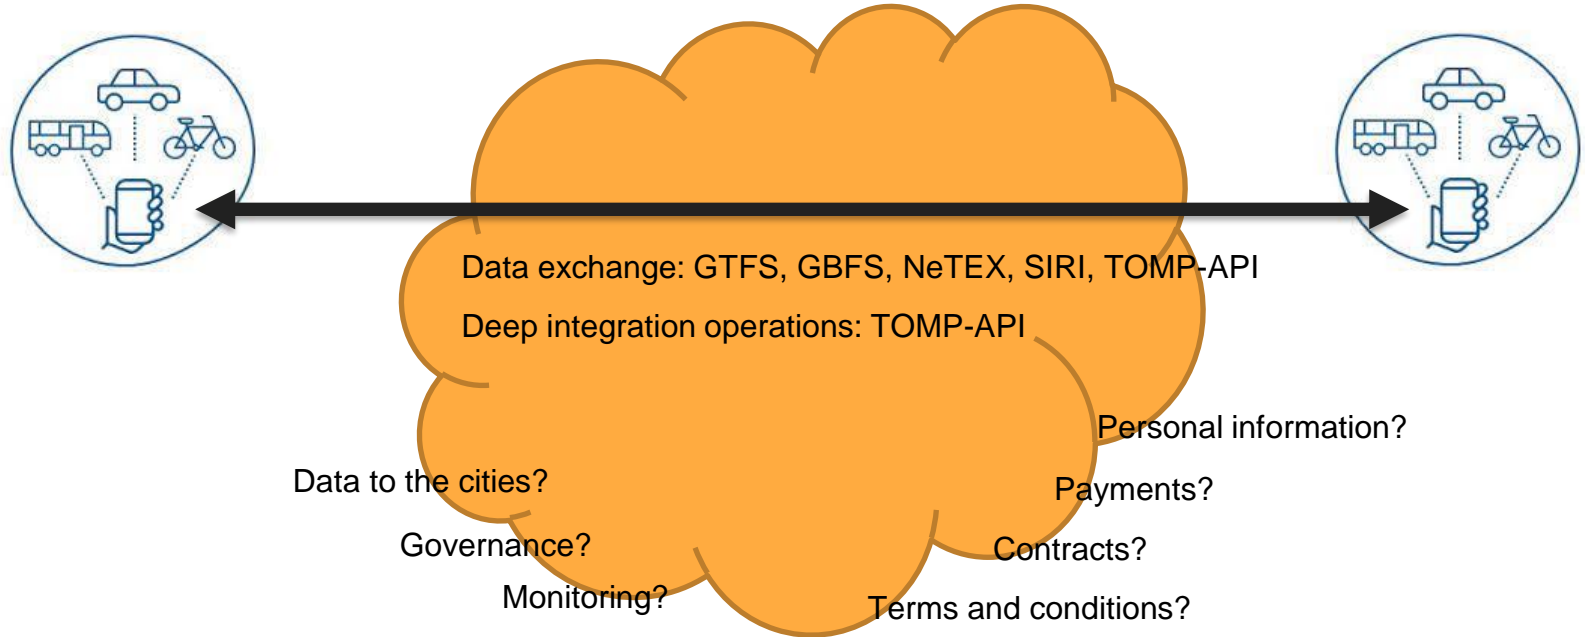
Data exchange: GTFS, GBFS, NeTEX, SIRI, TOMP-API

Deep integration operations: TOMP-API

Personal information?

Data to the cities?

Payments?

Governance?

Contracts?

Monitoring?

Terms and conditions?